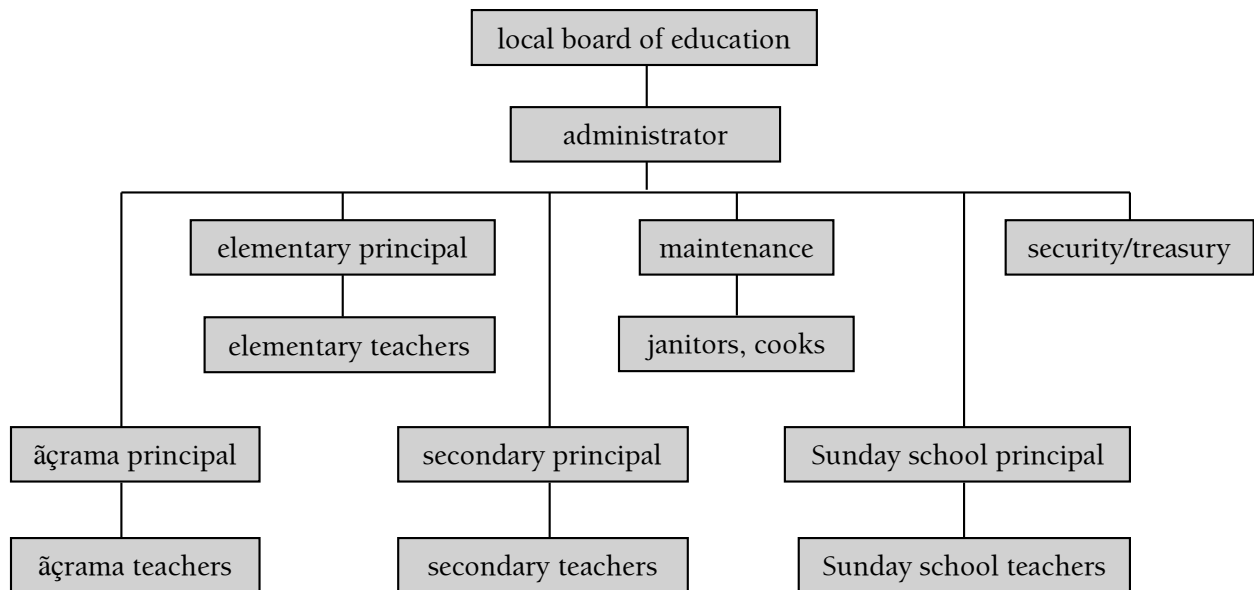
local board of education

administrator

elementary principal

elementary teachers

maintenance

janitors, cooks

security/treasury

ãçrama principal

ãçrama teachers

secondary principal

secondary teachers

Sunday school principal

Sunday school teachers